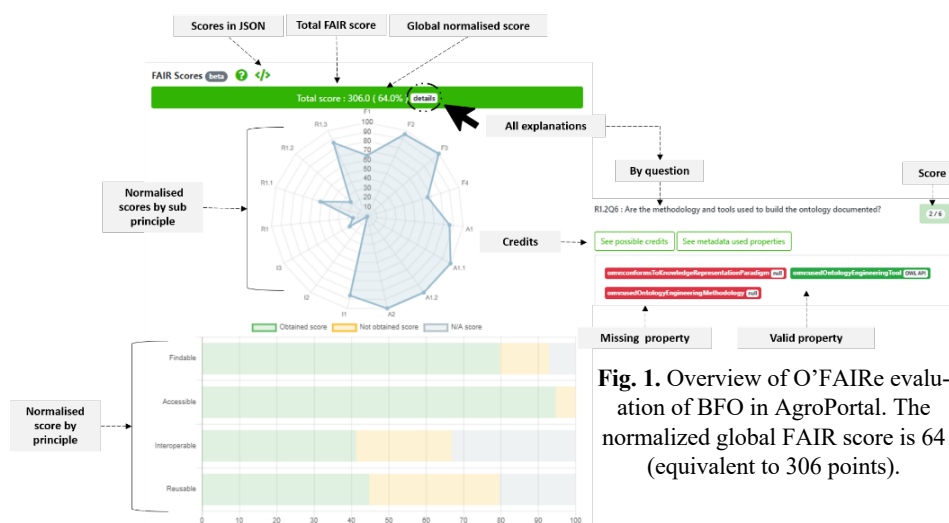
Scores in JSON

Total FAIR score

Global normalised score

FAIR Scores beta

Total score : 306.0 ( 64.0% ) details

All explanations

By question

Score

R1.2Q6 : Are the methodology and tools used to build the ontology documented?

2 / 6

Credits

See possible credits

See metadata used properties

omv:conformsToKnowledgeRepresentationParadigm null

omv:usedOntologyEngineeringTool OWL API

omv:usedOntologyEngineeringMethodology null

Missing property

Valid property

Normalised scores by sub principle

F1
100
90
80
70
60
50
40
30
20
10
0
F2
F3
F4
A1
A1.1
A1.2
A2
I1
I2
I3
R1
R1.1
R1.2
R1.3

Obtained score

Not obtained score

N/A score

Normalised score by principle

Findable

Accessible

Interoperable

Reusable

0 10 20 30 40 50 60 70 80 90 100

**Fig. 1.** Overview of O'FAIRe evaluation of BFO in AgroPortal. The normalized global FAIR score is 64 (equivalent to 306 points).